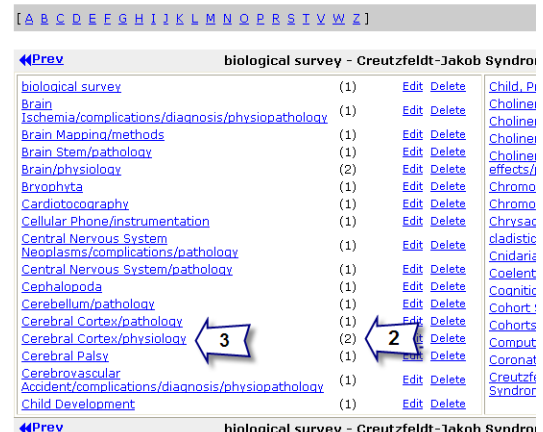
[ A B C D E F G H I J K L M N O P R S T V W Z ]

Prev biological survey - Creutzfeldt-Jakob Syndro

| | | | |
|---|---|---|---|
| biological survey | (1) | Edit | Delete |
| Brain Ischemia/complications/diagnosis/physiopathology | (1) | Edit | Delete |
| Brain Mapping/methods | (1) | Edit | Delete |
| Brain Stem/pathology | (1) | Edit | Delete |
| Brain/physiology | (2) | Edit | Delete |
| Bryophyta | (1) | Edit | Delete |
| Cardiotocography | (1) | Edit | Delete |
| Cellular Phone/instrumentation | (1) | Edit | Delete |
| Central Nervous System Neoplasms/complications/pathology | (1) | Edit | Delete |
| Central Nervous System/pathology | (1) | Edit | Delete |
| Cephalopoda | (1) | Edit | Delete |
| Cerebellum/pathology | (1) | Edit | Delete |
| Cerebral Cortex/pathology | (1) | Edit | Delete |
| Cerebral Cortex/physiology | (2) | Edit | Delete |
| Cerebral Palsy | (1) | Edit | Delete |
| Cerebrovascular Accident/complications/diagnosis/physiopathology | (1) | Edit | Delete |
| Child Development | (1) | Edit | Delete |

3

2

Child, P
Choline
Choline
Choline
Choline effects/
Chromo
Chromo
Chrysac
cladistic
Cnidaria
Coelent
Cognitio
Cohort S
Cohorts
Comput
Coronat
Creutzf Syndror

Prev biological survey - Creutzfeldt-Jakob Syndro